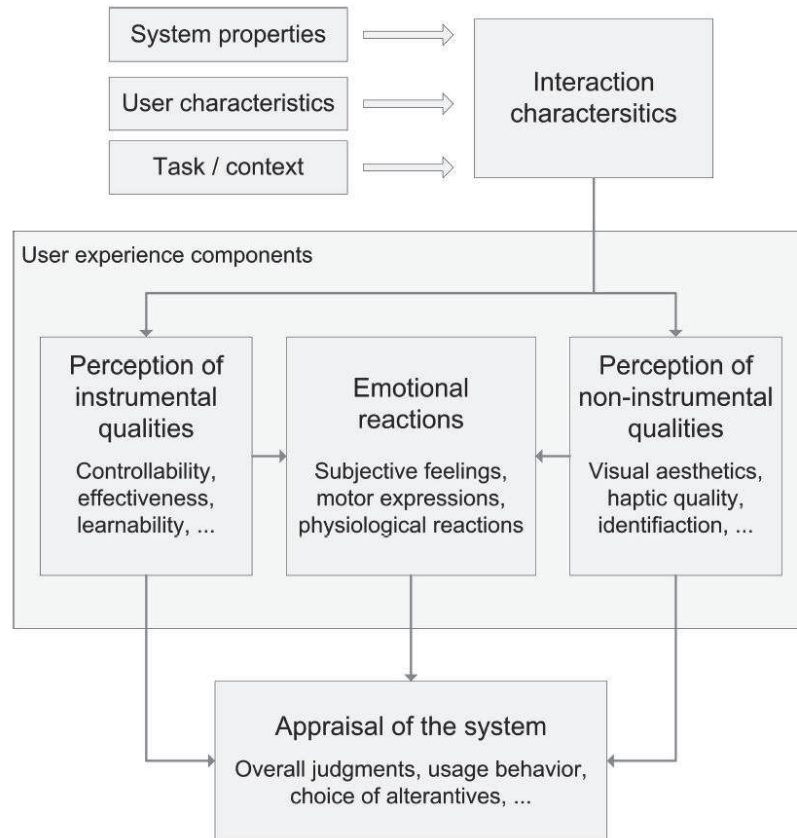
System properties

User characteristics

Task / context

Interaction charactersitics

User experience components

Perception of instrumental qualities

Controllability, effectiveness, learnability, ...

Emotional reactions

Subjective feelings, motor expressions, physiological reactions

Perception of non-instrumental qualities

Visual aesthetics, haptic quality, identifiaction, ...

Appraisal of the system

Overall judgments, usage behavior, choice of alterantives, ...